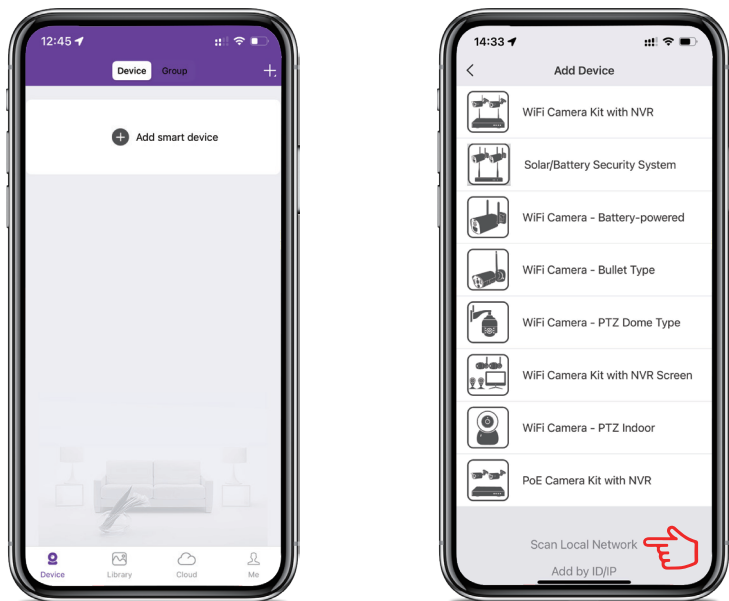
12:45

Device Group

+

Add smart device

Device Library Cloud Me

14:33

Add Device

WiFi Camera Kit with NVR

Solar/Battery Security System

WiFi Camera - Battery-powered

WiFi Camera - Bullet Type

WiFi Camera - PTZ Dome Type

WiFi Camera Kit with NVR Screen

WiFi Camera - PTZ Indoor

PoE Camera Kit with NVR

Scan Local Network

Add by ID/IP